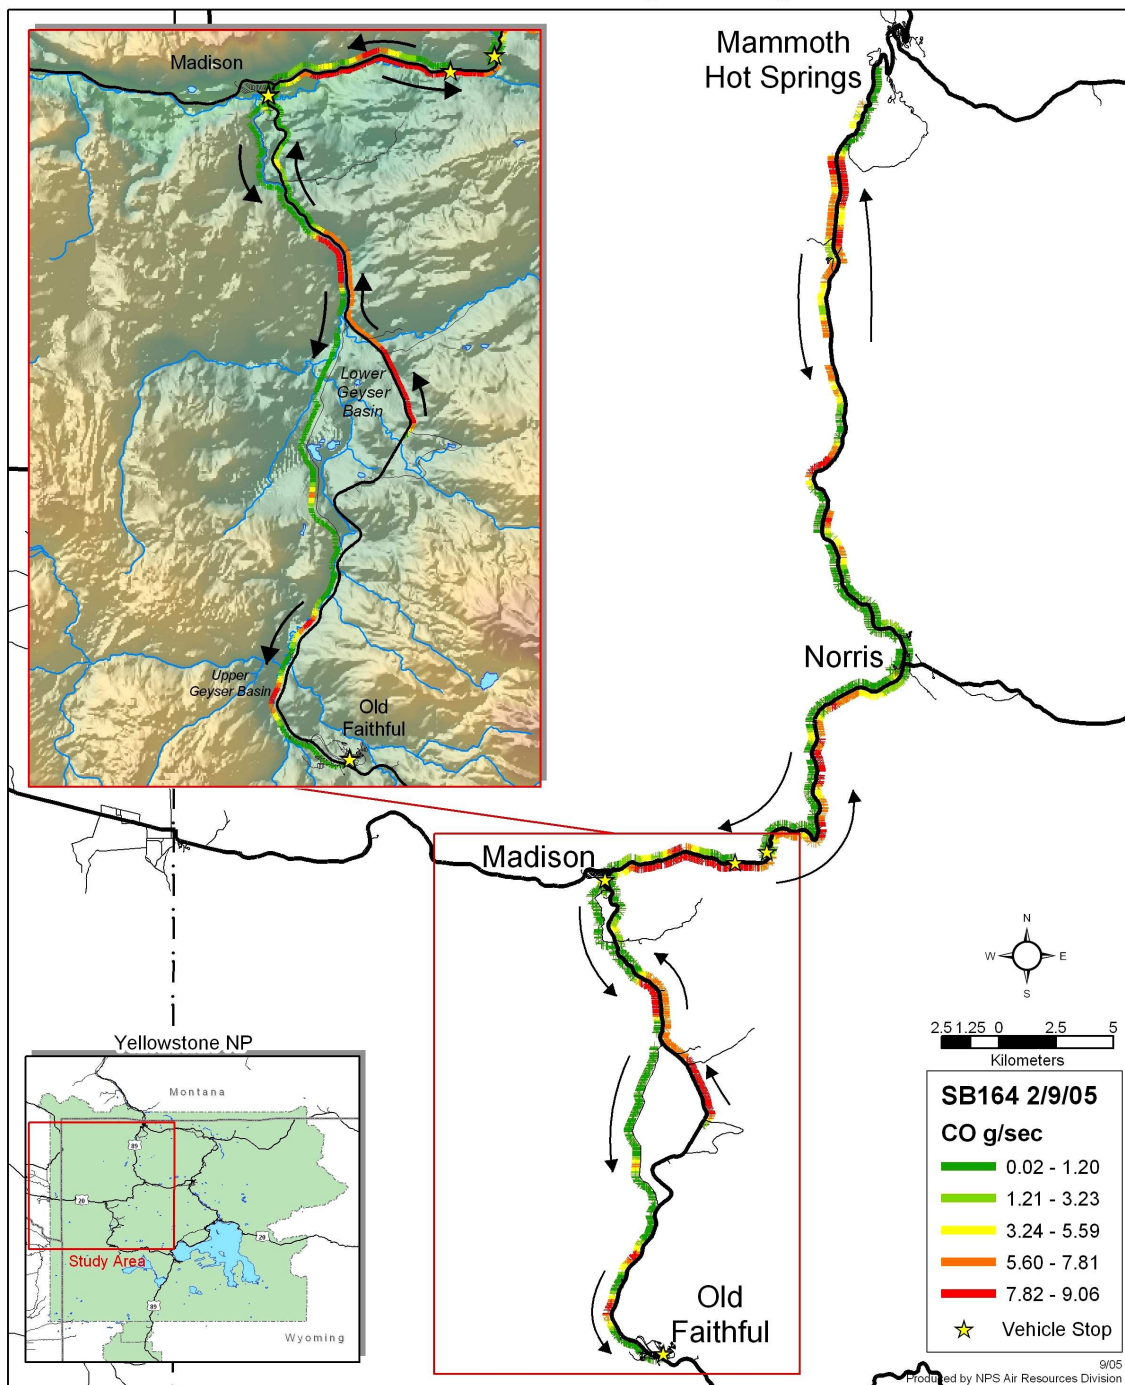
Madison

Lower Geyser Basin

Upper Geyser Basin

Old Faithful

Mammoth Hot Springs

Norris

Madison

Old Faithful

N
W E
S

2.5 1.25 0 2.5 5
Kilometers

SB164 2/9/05
CO g/sec
0.02 - 1.20
1.21 - 3.23
3.24 - 5.59
5.60 - 7.81
7.82 - 9.06
Vehicle Stop

Yellowstone NP
Montana
89
20
20
89
Study Area
Wyoming

9/05
Produced by NPS Air Resources Division